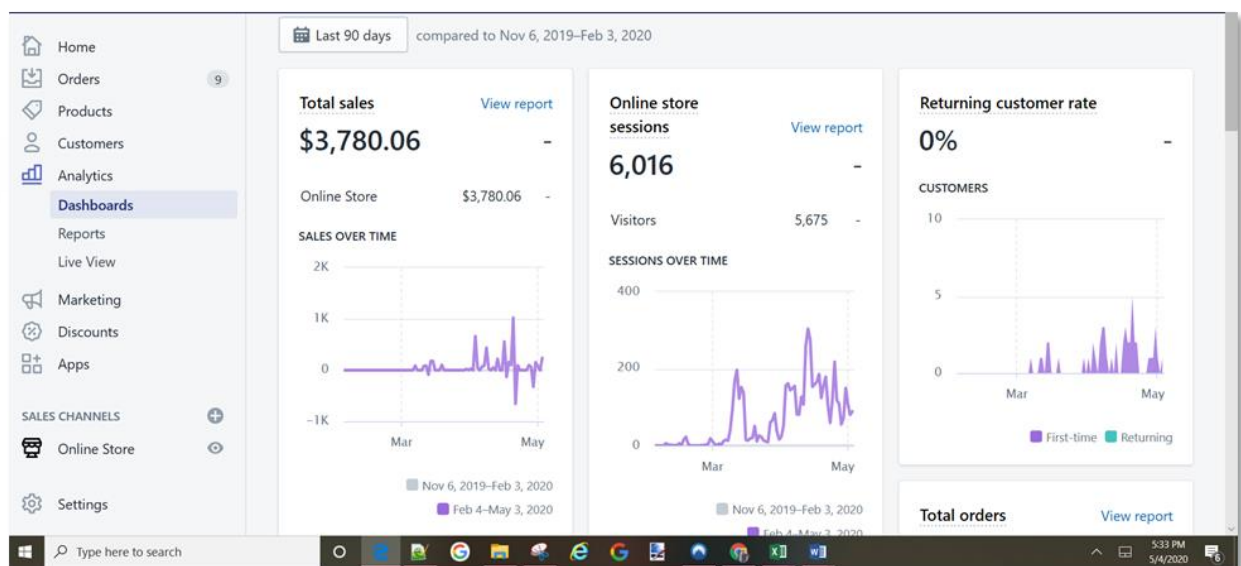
Home
Orders 9
Products
Customers
Analytics
Dashboards
Reports
Live View
Marketing
Discounts
Apps

SALES CHANNELS
Online Store

Settings

Last 90 days compared to Nov 6, 2019–Feb 3, 2020

Total sales View report
$3,780.06 -
Online Store $3,780.06 -
SALES OVER TIME
2K
1K
0
−1K
Mar May
Nov 6, 2019–Feb 3, 2020
Feb 4–May 3, 2020

Online store sessions View report
6,016 -
Visitors 5,675 -
SESSIONS OVER TIME
400
200
0
Mar May
Nov 6, 2019–Feb 3, 2020
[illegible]

Returning customer rate
0% -
CUSTOMERS
10
5
0
Mar May
First-time Returning

Total orders View report

Type here to search
5:33 PM 5/4/2020